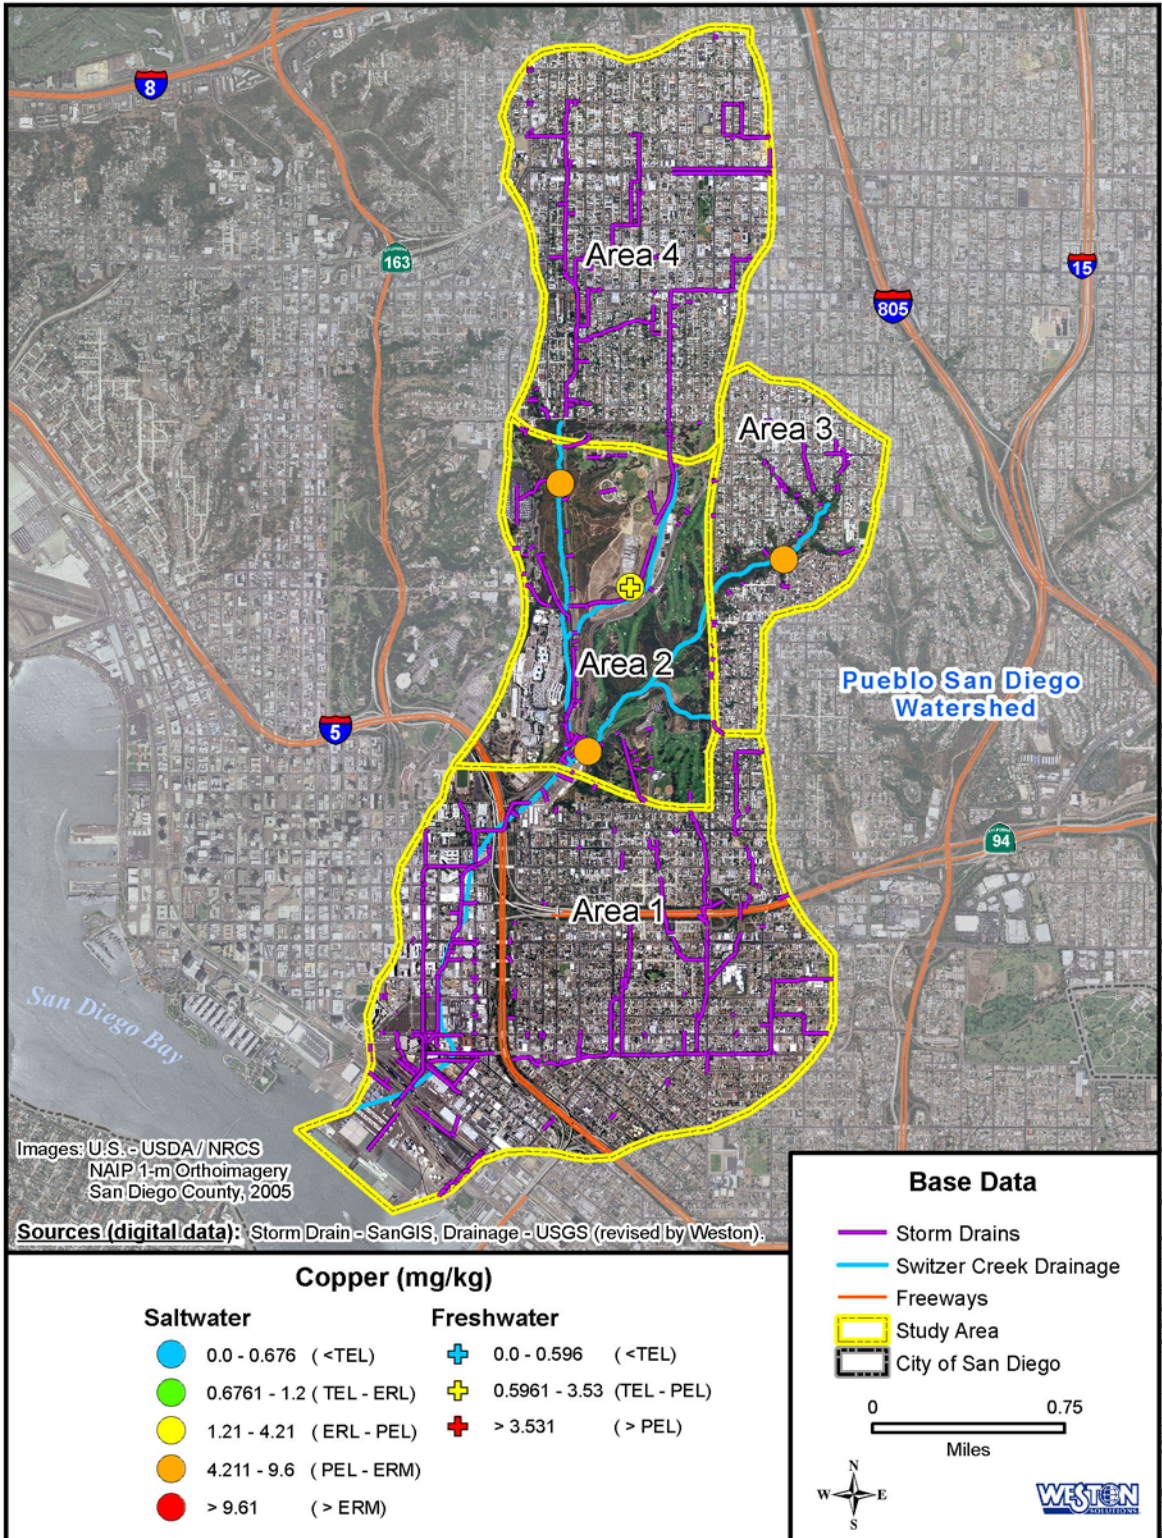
8

163

15

805

Area 4

Area 3

Area 2

Pueblo San Diego Watershed

5

94

Area 1

San Diego Bay

Images: U.S. - USDA / NRCS NAIP 1-m Orthoimagery San Diego County, 2005

Sources (digital data): Storm Drain - SanGIS, Drainage - USGS (revised by Weston).

Copper (mg/kg)

Saltwater

0.0 - 0.676 ( <TEL)

0.6761 - 1.2 ( TEL - ERL)

1.21 - 4.21 ( ERL - PEL)

4.211 - 9.6 ( PEL - ERM)

> 9.61 ( > ERM)

Freshwater

0.0 - 0.596 ( <TEL)

0.5961 - 3.53 (TEL - PEL)

> 3.531 ( > PEL)

Base Data

Storm Drains

Switzer Creek Drainage

Freeways

Study Area

City of San Diego

0 0.75

Miles

N W E S

WESTON SOLUTIONS